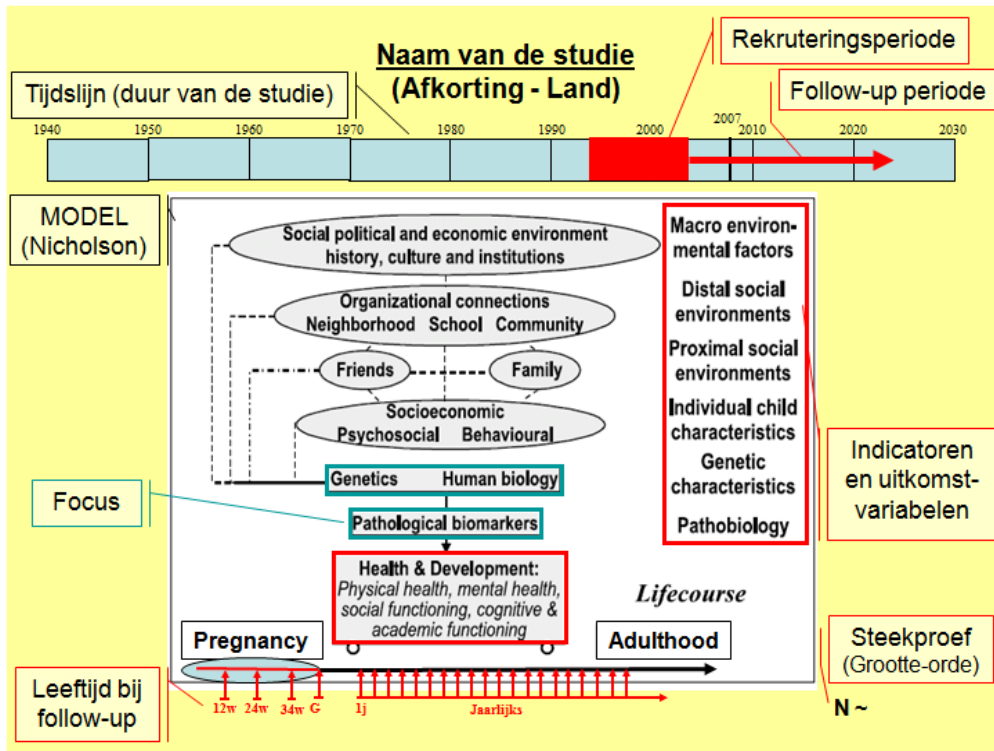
Naam van de studie
(Afkorting - Land)

Rekruteringsperiode

Tijdslijn (duur van de studie)

Follow-up periode

1940 1950 1960 1970 1980 1990 2000 2007 2010 2020 2030

MODEL
(Nicholson)

Social political and economic environment
history, culture and institutions

Organizational connections
Neighborhood School Community

Friends Family

Socioeconomic
Psychosocial Behavioural

Genetics Human biology

Pathological biomarkers

Health & Development:
Physical health, mental health, social functioning, cognitive & academic functioning

Macro environmental factors

Distal social environments

Proximal social environments

Individual child characteristics

Genetic characteristics

Pathobiology

Indicatoren en uitkomstvariabelen

Focus

Lifecourse

Pregnancy

Adulthood

Steekproef
(Grootte-orde)

N ~

Leeftijd bij follow-up

12w 24w 34w G 1j Jaarlijks